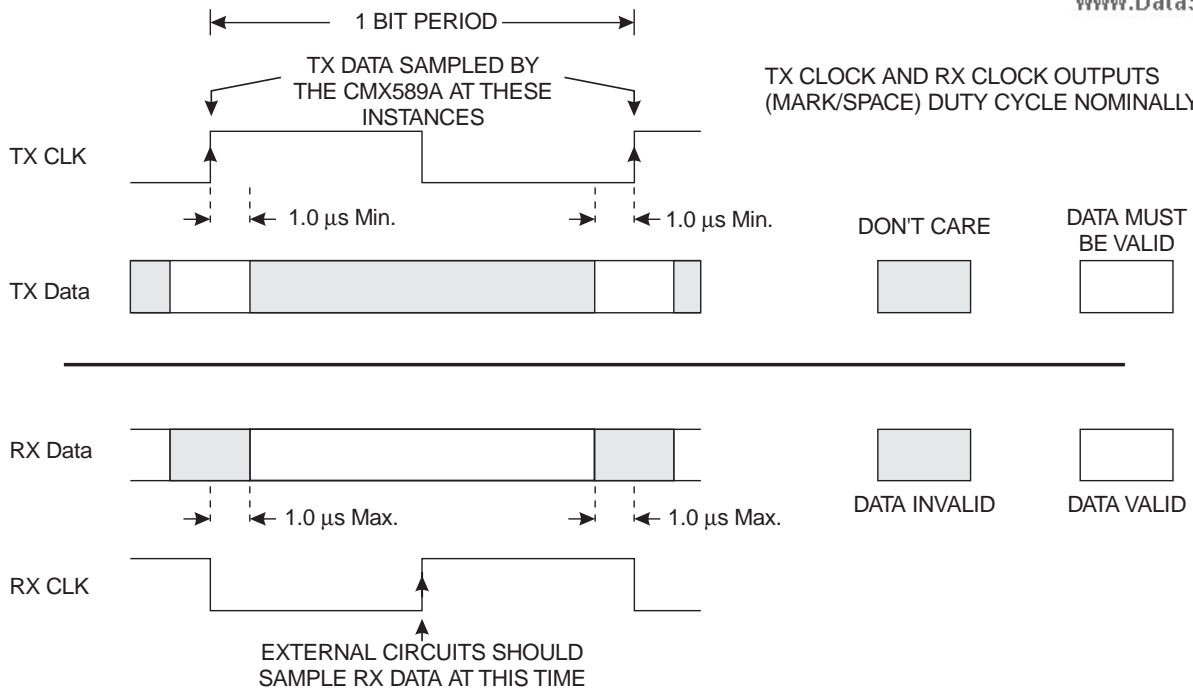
www.Data

1 BIT PERIOD

TX DATA SAMPLED BY THE CMX589A AT THESE INSTANCES

TX CLOCK AND RX CLOCK OUTPUTS (MARK/SPACE) DUTY CYCLE NOMINALLY

TX CLK

1.0 µs Min.

1.0 µs Min.

DON'T CARE

DATA MUST BE VALID

TX Data

RX Data

DATA INVALID

DATA VALID

1.0 µs Max.

1.0 µs Max.

RX CLK

EXTERNAL CIRCUITS SHOULD SAMPLE RX DATA AT THIS TIME